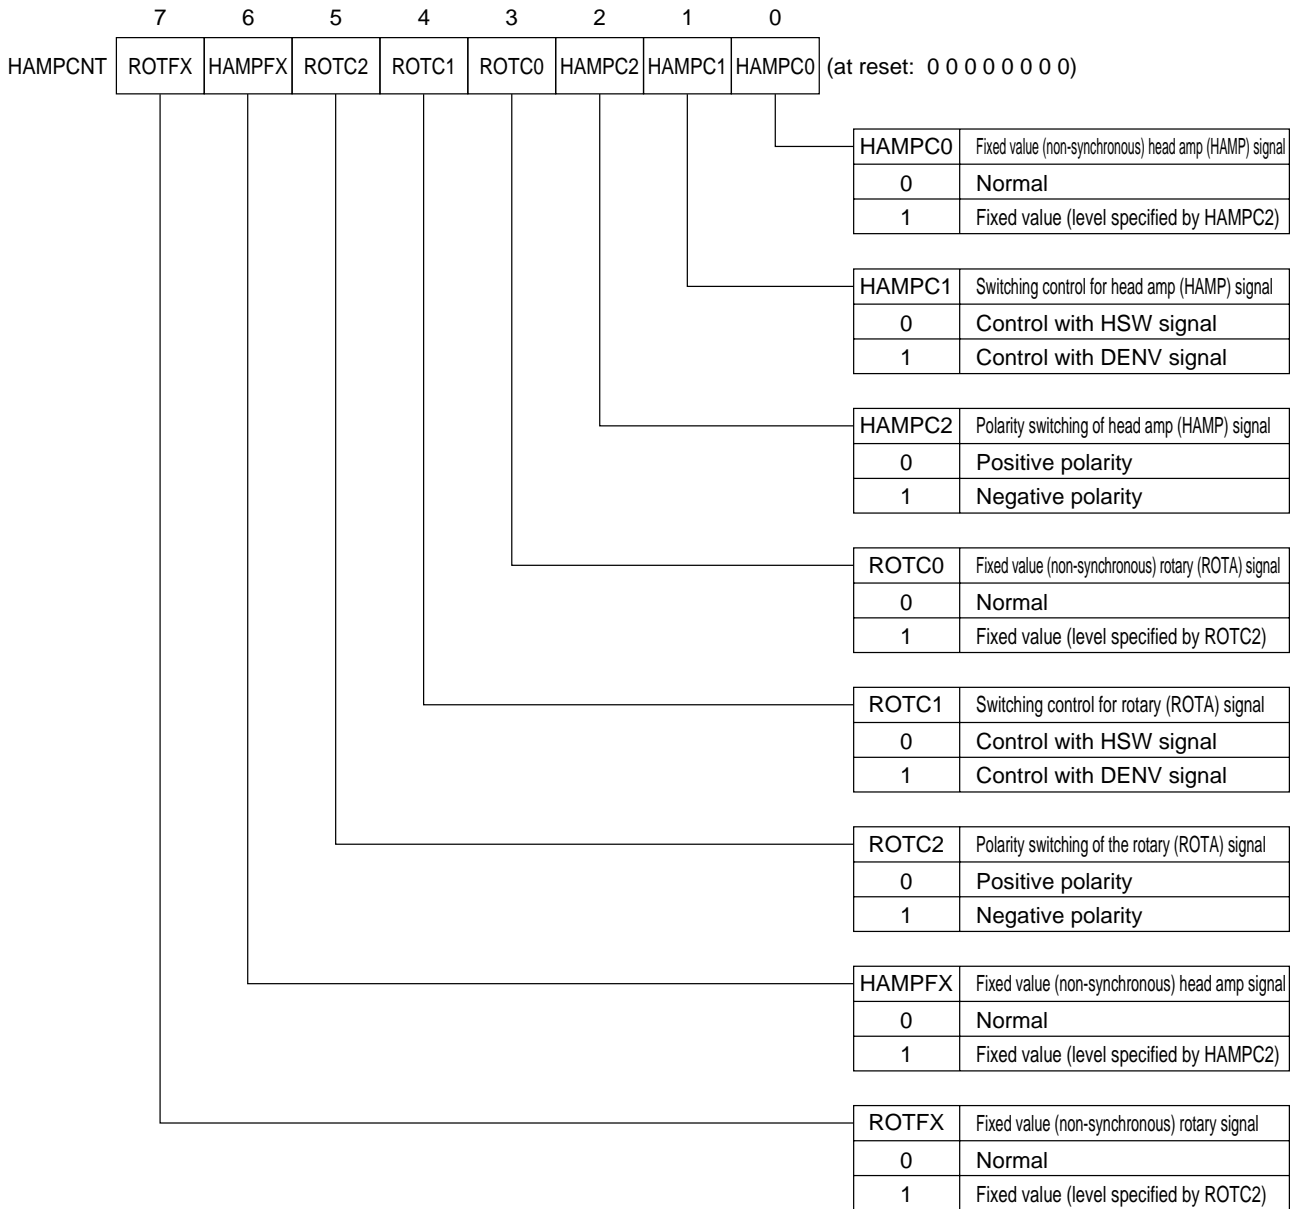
| | 7 | 6 | 5 | 4 | 3 | 2 | 1 | 0 | |
|---|---|---|---|---|---|---|---|---|---|
| HAMPCNT | ROTFX | HAMPFX | ROTC2 | ROTC1 | ROTC0 | HAMPC2 | HAMPC1 | HAMPC0 | (at reset: 0 0 0 0 0 0 0 0) |

| HAMPC0 | Fixed value (non-synchronous) head amp (HAMP) signal |
|---|---|
| 0 | Normal |
| 1 | Fixed value (level specified by HAMPC2) |

| HAMPC1 | Switching control for head amp (HAMP) signal |
|---|---|
| 0 | Control with HSW signal |
| 1 | Control with DENV signal |

| HAMPC2 | Polarity switching of head amp (HAMP) signal |
|---|---|
| 0 | Positive polarity |
| 1 | Negative polarity |

| ROTC0 | Fixed value (non-synchronous) rotary (ROTA) signal |
|---|---|
| 0 | Normal |
| 1 | Fixed value (level specified by ROTC2) |

| ROTC1 | Switching control for rotary (ROTA) signal |
|---|---|
| 0 | Control with HSW signal |
| 1 | Control with DENV signal |

| ROTC2 | Polarity switching of the rotary (ROTA) signal |
|---|---|
| 0 | Positive polarity |
| 1 | Negative polarity |

| HAMPFX | Fixed value (non-synchronous) head amp signal |
|---|---|
| 0 | Normal |
| 1 | Fixed value (level specified by HAMPC2) |

| ROTFX | Fixed value (non-synchronous) rotary signal |
|---|---|
| 0 | Normal |
| 1 | Fixed value (level specified by ROTC2) |